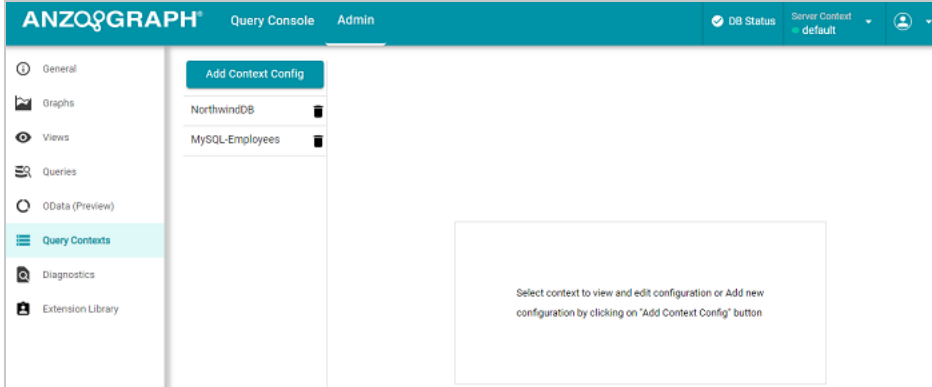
ANZOGRAPH® Query Console Admin

DB Status Server Context default

General
Graphs
Views
Queries
OData (Preview)
Query Contexts
Diagnostics
Extension Library

Add Context Config

NorthwindDB
MySQL-Employees

Select context to view and edit configuration or Add new configuration by clicking on "Add Context Config" button